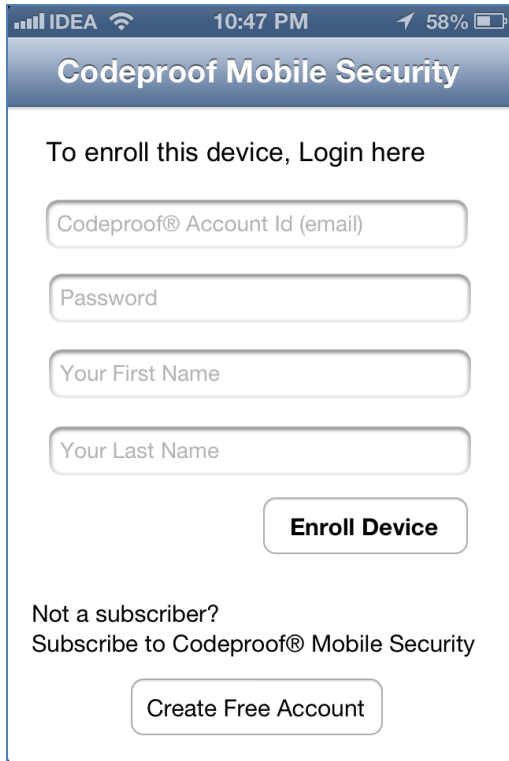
IDEA 10:47 PM 58%

Codeproof Mobile Security

To enroll this device, Login here

Codeproof® Account Id (email)

Password

Your First Name

Your Last Name

Enroll Device

Not a subscriber?
Subscribe to Codeproof® Mobile Security

Create Free Account